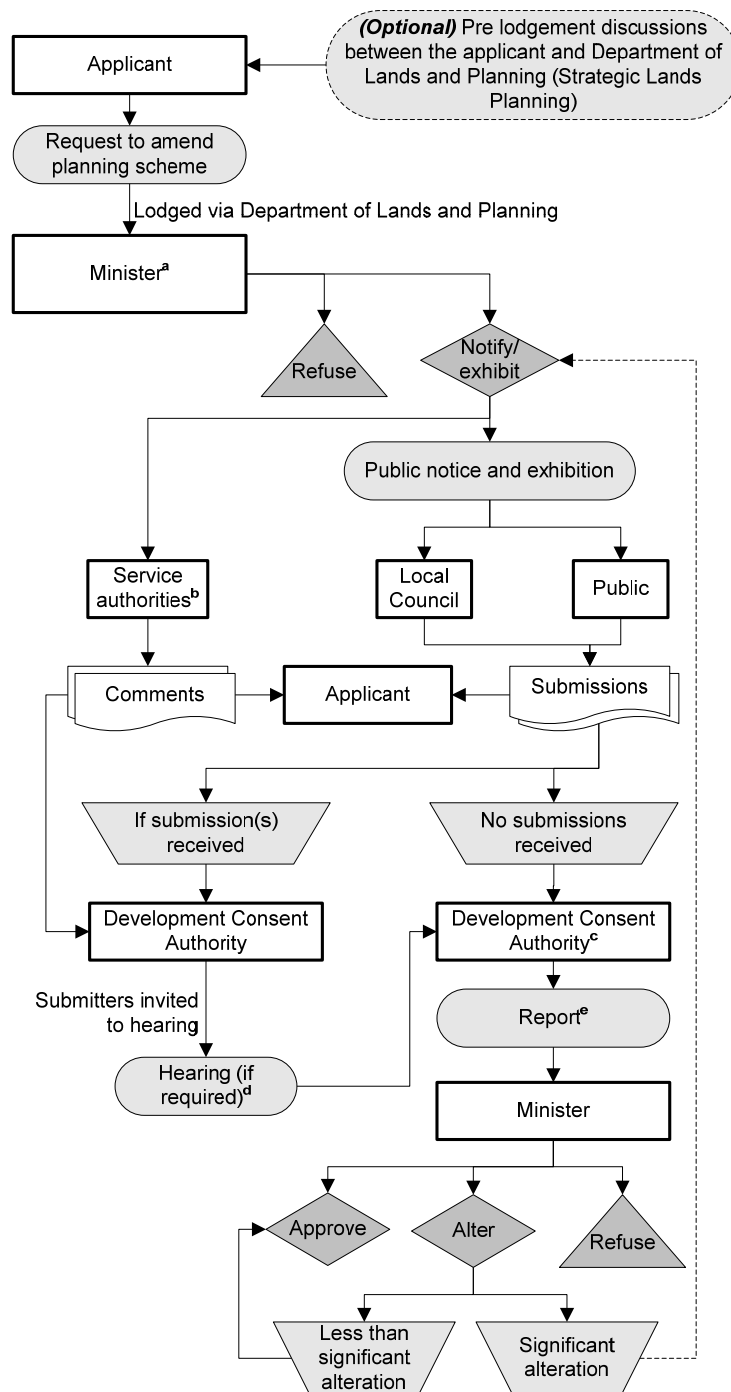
Applicant

(Optional) Pre lodgement discussions between the applicant and Department of Lands and Planning (Strategic Lands Planning)

Request to amend planning scheme

Lodged via Department of Lands and Planning

Minister$^{a}$

Refuse

Notify/ exhibit

Public notice and exhibition

Service authorities$^{b}$

Local Council

Public

Comments

Applicant

Submissions

If submission(s) received

No submissions received

Development Consent Authority

Development Consent Authority$^{c}$

Submitters invited to hearing

Report$^{e}$

Hearing (if required)$^{d}$

Minister

Approve

Alter

Refuse

Less than significant alteration

Significant alteration